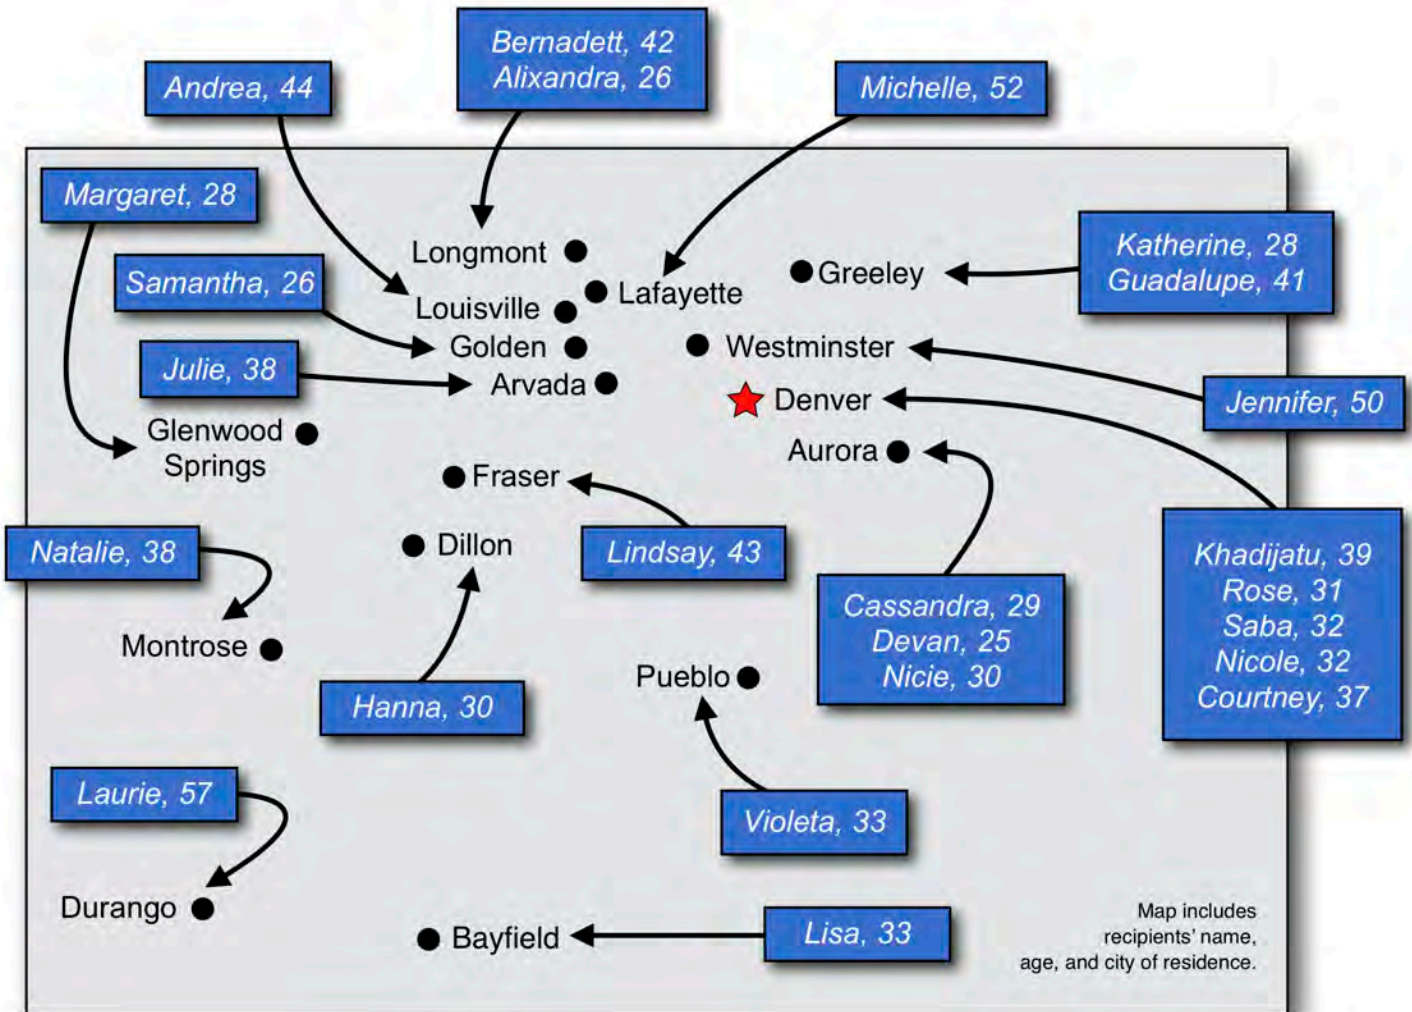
Bernadett, 42
Alixandra, 26

Andrea, 44

Michelle, 52

Margaret, 28

Katherine, 28
Guadalupe, 41

Samantha, 26

Longmont

Lafayette

Greeley

Louisville

Golden

Westminster

Julie, 38

Arvada

Denver

Jennifer, 50

Glenwood Springs

Aurora

Fraser

Khadijatu, 39
Rose, 31
Saba, 32
Nicole, 32
Courtney, 37

Natalie, 38

Dillon

Lindsay, 43

Cassandra, 29
Devan, 25
Nicie, 30

Montrose

Pueblo

Hanna, 30

Laurie, 57

Violeta, 33

Durango

Bayfield

Lisa, 33

Map includes recipients' name, age, and city of residence.